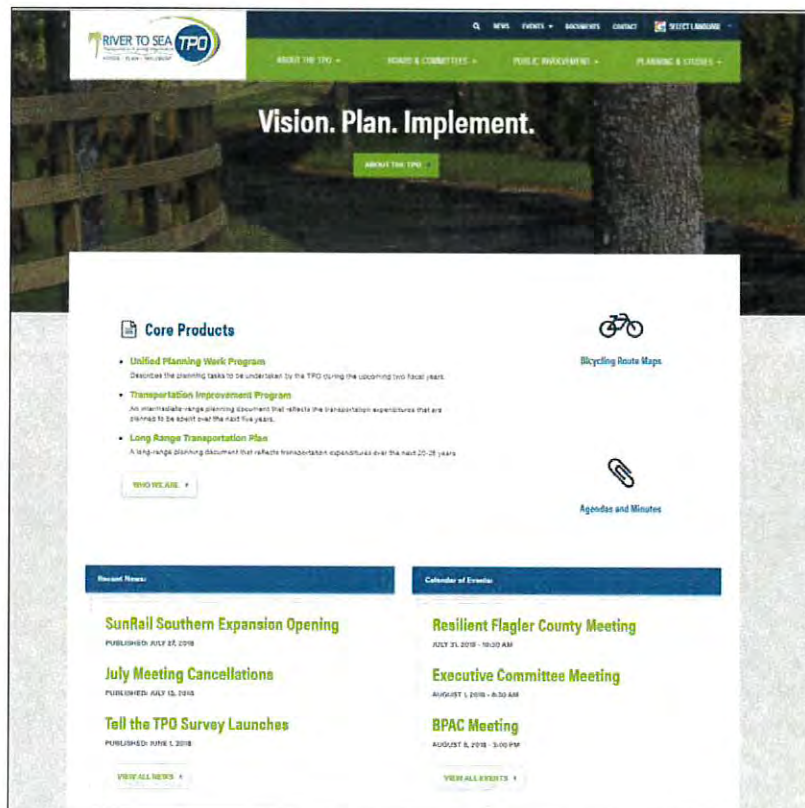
RIVER TO SEA TPO

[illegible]

NEWS EVENTS DOCUMENTS CONTACT SELECT LANGUAGE

ABOUT THE TPO BOARDS & COMMITTEES PUBLIC INVOLVEMENT PLANNING & STUDIES

Vision. Plan. Implement.

ABOUT THE TPO

Core Products

- Unified Planning Work Program
Describes the planning tasks to be undertaken by the TPO during the upcoming two fiscal years.

- Transportation Improvement Program
An intermediate range planning document that reflects the transportation expenditures that are planned to be spent over the next five years.

- Long Range Transportation Plan
A long-range planning document that reflects transportation expenditures over the next 20-25 years.

WHO WE ARE

Bicycling Route Maps

Agendas and Minutes

Recent News:

SunRail Southern Expansion Opening
PUBLISHED: JULY 27, 2018

July Meeting Cancellations
PUBLISHED: JULY 13, 2018

Tell the TPO Survey Launches
PUBLISHED: JUNE 1, 2018

VIEW ALL NEWS

Calendar of Events:

Resilient Flagler County Meeting
JULY 31, 2018 - 10:30 AM

Executive Committee Meeting
AUGUST 1, 2018 - 8:30 AM

BPAC Meeting
AUGUST 8, 2018 - 3:00 PM

VIEW ALL EVENTS